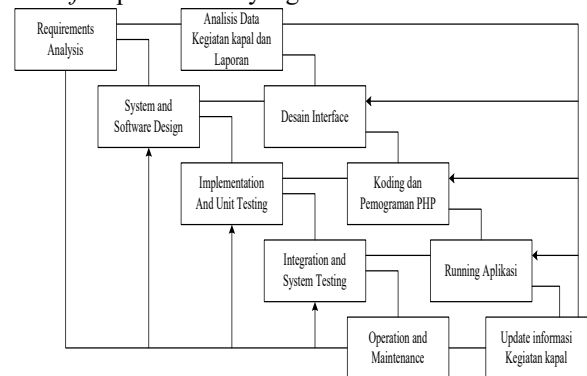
Requirements Analysis

Analisis Data Kegiatan kapal dan Laporan

System and Software Design

Desain Interface

Implementation And Unit Testing

Koding dan Pemograman PHP

Integration and System Testing

Running Aplikasi

Operation and Maintenance

Update informasi Kegiatan kapal